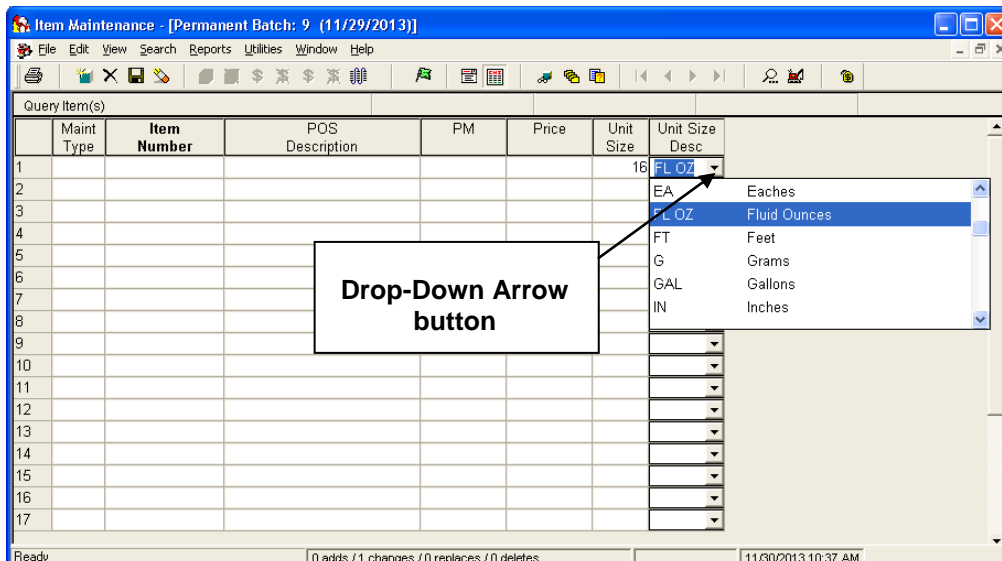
Item Maintenance - [Permanent Batch: 9 (11/29/2013)]

File Edit View Search Reports Utilities Window Help

Query Item(s)

| | Maint Type | Item Number | POS Description | PM | Price | Unit Size | Unit Size Desc |
|---|---|---|---|---|---|---|---|
| 1 | | | | | | 16 | FL OZ |
| 2 | | | | | | | |
| 3 | | | | | | | |
| 4 | | | | | | | |
| 5 | | | | | | | |
| 6 | | | | | | | |
| 7 | | | | | | | |
| 8 | | | | | | | |
| 9 | | | | | | | |
| 10 | | | | | | | |
| 11 | | | | | | | |
| 12 | | | | | | | |
| 13 | | | | | | | |
| 14 | | | | | | | |
| 15 | | | | | | | |
| 16 | | | | | | | |
| 17 | | | | | | | |

EA Eaches
FL OZ Fluid Ounces
FT Feet
G Grams
GAL Gallons
IN Inches

Drop-Down Arrow button

Ready
0 adds / 1 changes / 0 replaces / 0 deletes
11/30/2013 10:37 AM